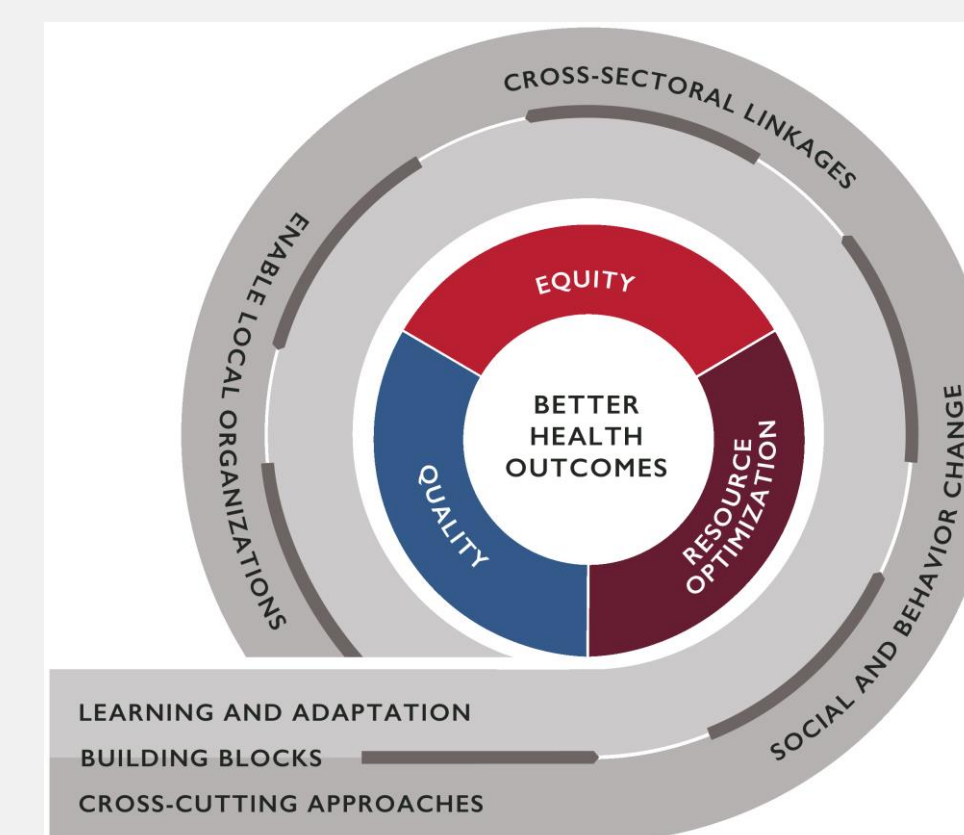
CROSS-SECTORAL LINKAGES

ENABLE LOCAL ORGANIZATIONS

SOCIAL AND BEHAVIOR CHANGE

EQUITY

BETTER HEALTH OUTCOMES

QUALITY

RESOURCE OPTIMIZATION

LEARNING AND ADAPTATION

BUILDING BLOCKS

CROSS-CUTTING APPROACHES